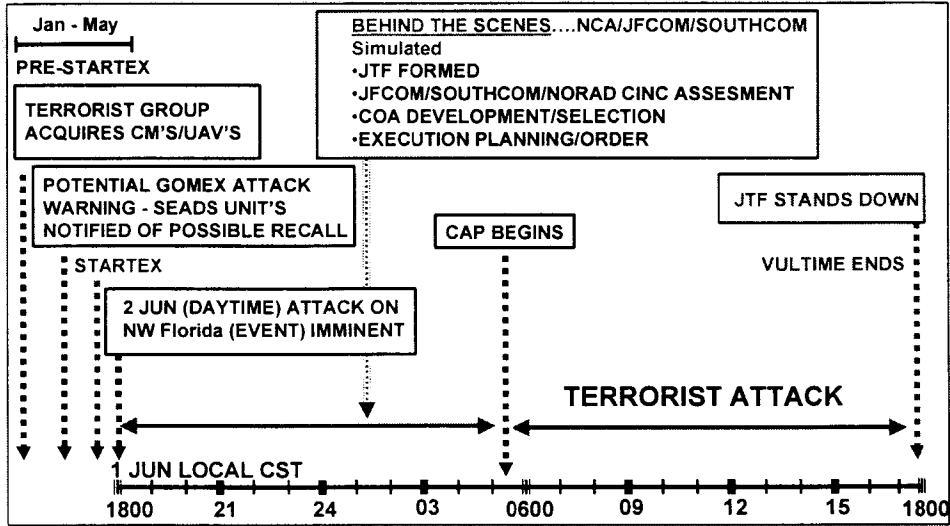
Jan - May

PRE-STARTEX

TERRORIST GROUP ACQUIRES CM'S/UAV'S

BEHIND THE SCENES....NCA/JFCOM/SOUTHCOM
Simulated
•JTF FORMED
•JFCOM/SOUTHCOM/NORAD CINC ASSESMENT
•COA DEVELOPMENT/SELECTION
•EXECUTION PLANNING/ORDER

POTENTIAL GOMEX ATTACK WARNING - SEADS UNIT'S NOTIFIED OF POSSIBLE RECALL

STARTEX

2 JUN (DAYTIME) ATTACK ON NW Florida (EVENT) IMMINENT

CAP BEGINS

JTF STANDS DOWN

VULTIME ENDS

TERRORIST ATTACK

1 JUN LOCAL CST

1800 21 24 03 0600 09 12 15 1800